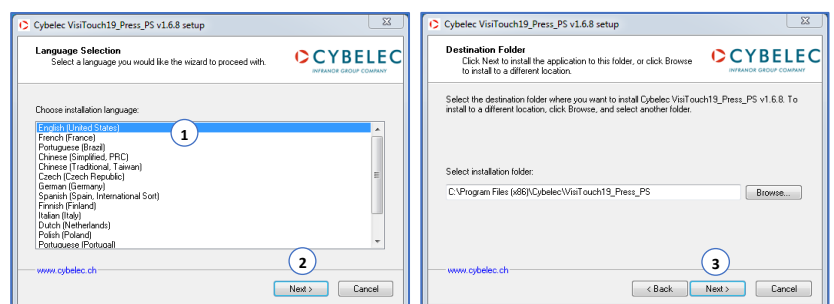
Cybelec VisiTouch19_Press_PS v1.6.8 setup

Language Selection
Select a language you would like the wizard to proceed with.

CYBELEC
INFRANOR GROUP COMPANY

Choose installation language:

English (United States)
French (France)
Portuguese (Brazil)
Chinese (Simplified, PRC)
Chinese (Traditional, Taiwan)
Czech (Czech Republic)
German (Germany)
Spanish (Spain, International Sort)
Finnish (Finland)
Italian (Italy)
Dutch (Netherlands)
Polish (Poland)
Portuguese (Portugal)

1

2

www.cybelec.ch

Next >

Cancel

Cybelec VisiTouch19_Press_PS v1.6.8 setup

Destination Folder
Click Next to install the application to this folder, or click Browse to install to a different location.

CYBELEC
INFRANOR GROUP COMPANY

Select the destination folder where you want to install Cybelec VisiTouch19_Press_PS v1.6.8. To install to a different location, click Browse, and select another folder.

Select installation folder:

C:\Program Files (x86)\Cybelec\VisiTouch19_Press_PS

Browse...

3

www.cybelec.ch

< Back

Next >

Cancel